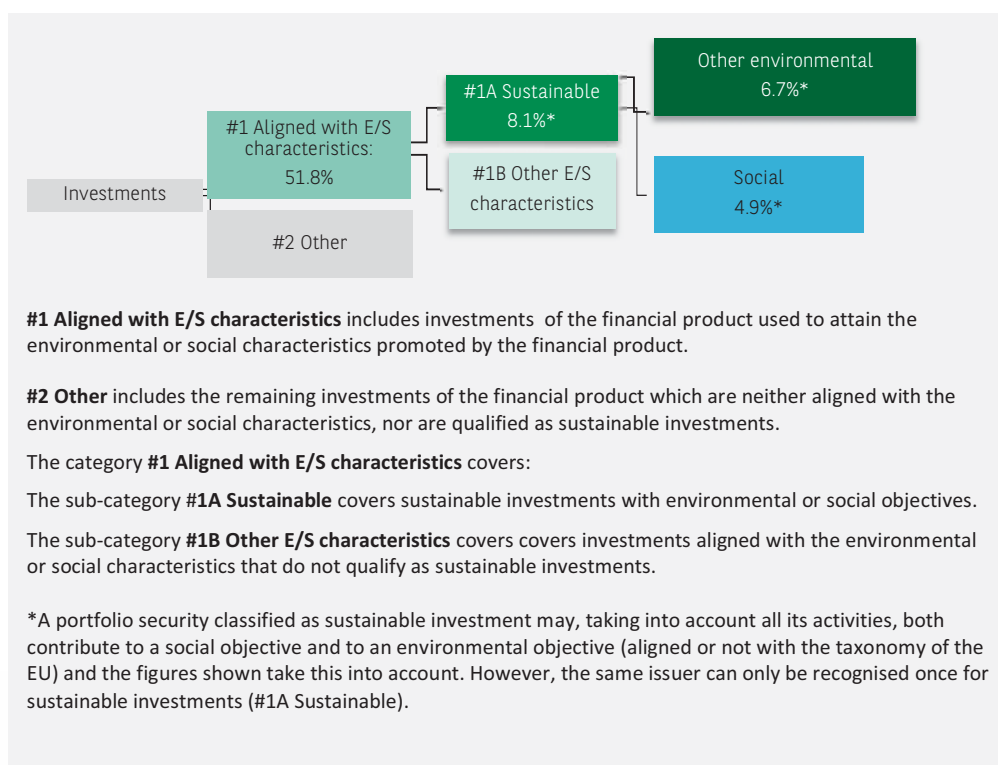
Investments

#1 Aligned with E/S characteristics: 51.8%

#2 Other

#1A Sustainable 8.1%*

#1B Other E/S characteristics

Other environmental 6.7%*

Social 4.9%*

**#1 Aligned with E/S characteristics** includes investments of the financial product used to attain the environmental or social characteristics promoted by the financial product.

**#2 Other** includes the remaining investments of the financial product which are neither aligned with the environmental or social characteristics, nor are qualified as sustainable investments.

The category **#1 Aligned with E/S characteristics** covers:

The sub-category #**1A Sustainable** covers sustainable investments with environmental or social objectives.

The sub-category **#1B Other E/S characteristics** covers covers investments aligned with the environmental or social characteristics that do not qualify as sustainable investments.

*A portfolio security classified as sustainable investment may, taking into account all its activities, both contribute to a social objective and to an environmental objective (aligned or not with the taxonomy of the EU) and the figures shown take this into account. However, the same issuer can only be recognised once for sustainable investments (#1A Sustainable).